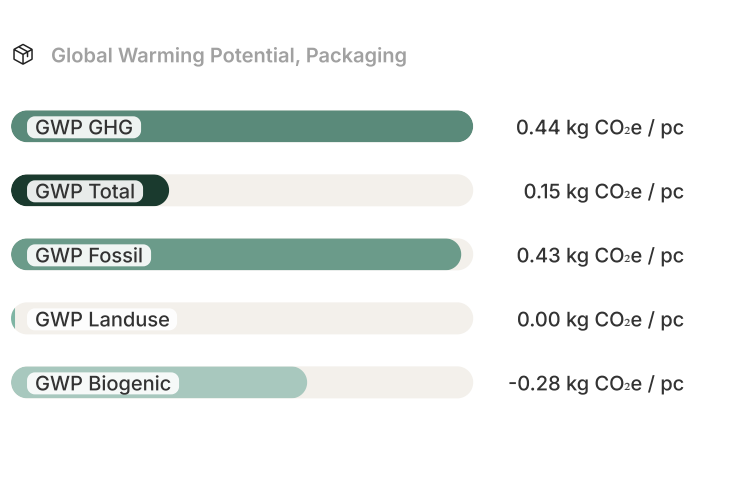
Global Warming Potential, Packaging

GWP GHG
0.44 kg $CO_2e$ / pc

GWP Total
0.15 kg $CO_2e$ / pc

GWP Fossil
0.43 kg $CO_2e$ / pc

GWP Landuse
0.00 kg $CO_2e$ / pc

GWP Biogenic
-0.28 kg $CO_2e$ / pc